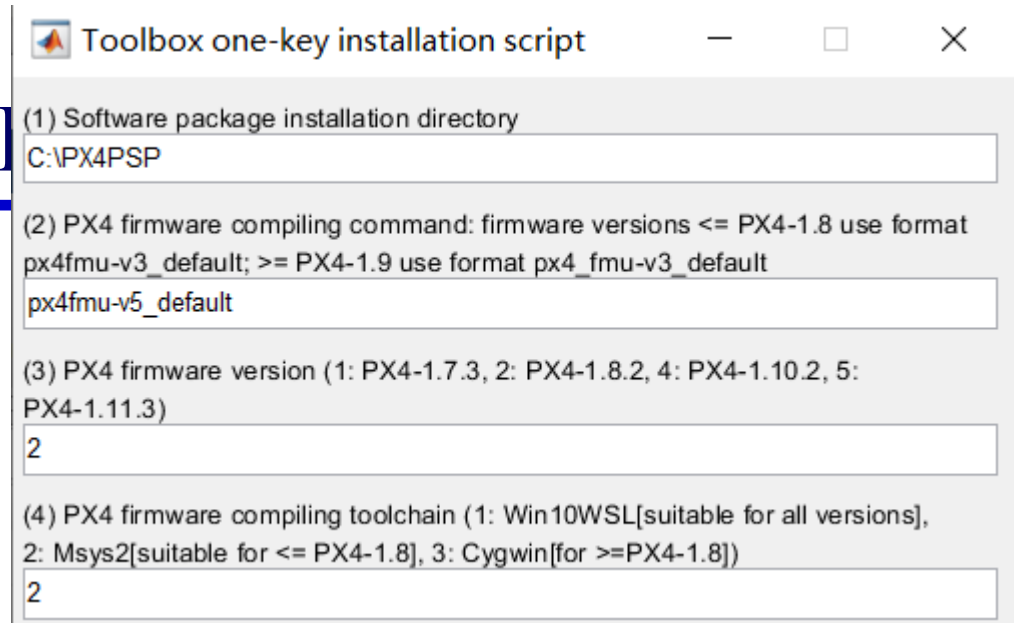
Toolbox one-key installation script

(1) Software package installation directory

C:\PX4PSP

(2) PX4 firmware compiling command: firmware versions <= PX4-1.8 use format px4fmu-v3_default; >= PX4-1.9 use format px4_fmu-v3_default

px4fmu-v5_default

(3) PX4 firmware version (1: PX4-1.7.3, 2: PX4-1.8.2, 4: PX4-1.10.2, 5: PX4-1.11.3)

2

(4) PX4 firmware compiling toolchain (1: Win10WSL[suitable for all versions], 2: Msys2[suitable for <= PX4-1.8], 3: Cygwin[for >=PX4-1.8])

2